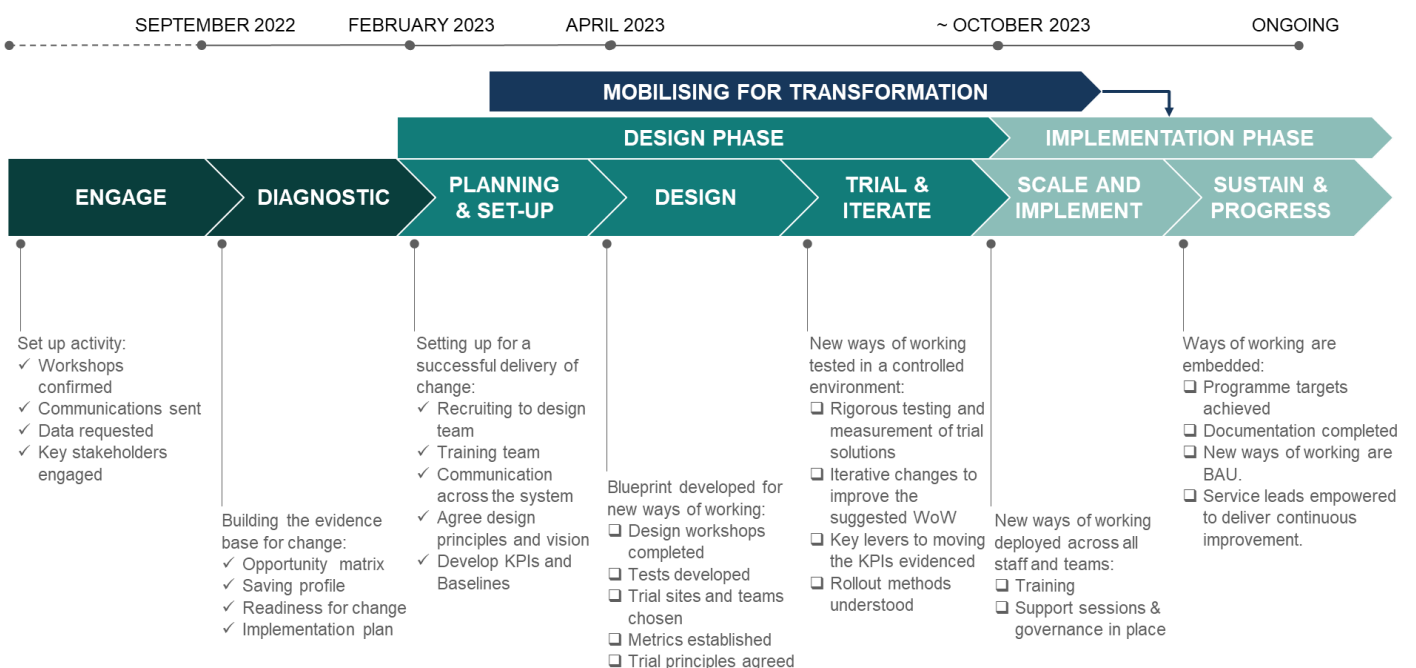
SEPTEMBER 2022 FEBRUARY 2023 APRIL 2023 ~ OCTOBER 2023 ONGOING

MOBILISING FOR TRANSFORMATION

DESIGN PHASE

IMPLEMENTATION PHASE

ENGAGE

DIAGNOSTIC

PLANNING & SET-UP

DESIGN

TRIAL & ITERATE

SCALE AND IMPLEMENT

SUSTAIN & PROGRESS

Set up activity:
✓ Workshops confirmed
✓ Communications sent
✓ Data requested
✓ Key stakeholders engaged

Building the evidence base for change:
✓ Opportunity matrix
✓ Saving profile
✓ Readiness for change
✓ Implementation plan

Setting up for a successful delivery of change:
✓ Recruiting to design team
✓ Training team
✓ Communication across the system
✓ Agree design principles and vision
✓ Develop KPIs and Baselines

Blueprint developed for new ways of working:
❑ Design workshops completed
❑ Tests developed
❑ Trial sites and teams chosen
❑ Metrics established
❑ Trial principles agreed

New ways of working tested in a controlled environment:
❑ Rigorous testing and measurement of trial solutions
❑ Iterative changes to improve the suggested WoW
❑ Key levers to moving the KPIs evidenced
❑ Rollout methods understood

New ways of working deployed across all staff and teams:
❑ Training
❑ Support sessions & governance in place

Ways of working are embedded:
❑ Programme targets achieved
❑ Documentation completed
❑ New ways of working are BAU.
❑ Service leads empowered to deliver continuous improvement.